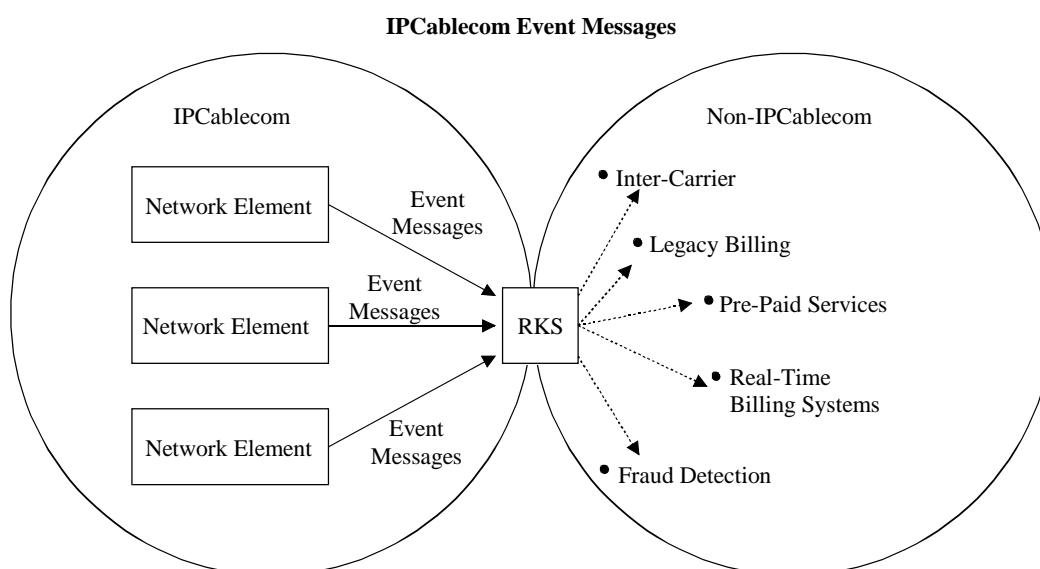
**IPCablecom Event Messages**

IPCablecom

Network Element

Event Messages

Network Element

Event Messages

Network Element

Event Messages

RKS

Non-IPCablecom

Inter-Carrier

Legacy Billing

Pre-Paid Services

Real-Time Billing Systems

Fraud Detection